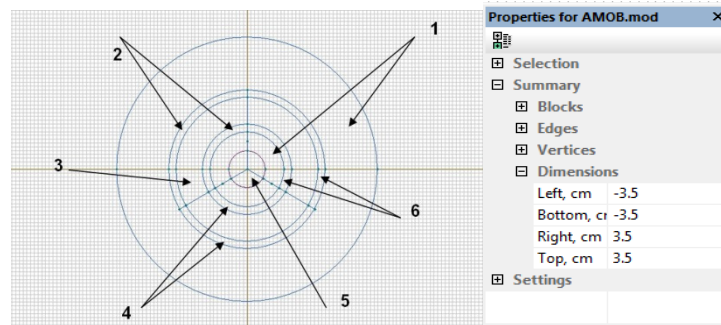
1
2
3
4
5
6

Properties for AMOB.mod ×

⊞ Selection
⊟ Summary
⊞ Blocks
⊞ Edges
⊞ Vertices
⊟ Dimensions

| | |
|---|---|
| Left, cm | -3.5 |
| Bottom, cı | -3.5 |
| Right, cm | 3.5 |
| Top, cm | 3.5 |

⊞ Settings